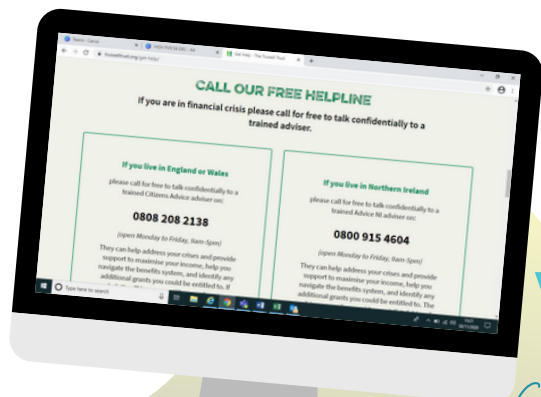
CALL OUR FREE HELPLINE

If you are in financial crisis please call for free to talk confidentially to a trained adviser.

If you live in England or Wales

please call for free to talk confidentially to a trained Citizens Advice adviser on:

0808 208 2138

(open Monday to Friday, 9am-5pm)

They can help address your crises and provide support to maximise your income, help you navigate the benefits system, and identify any additional grants you could be entitled to. If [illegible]

If you live in Northern Ireland

please call for free to talk confidentially to a trained Advice NI adviser on:

0800 915 4604

(open Monday to Friday, 9am-5pm)

They can help address your crises and provide support to maximise your income, help you navigate the benefits system, and identify any additional grants you could be entitled to. The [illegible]

Type here to search